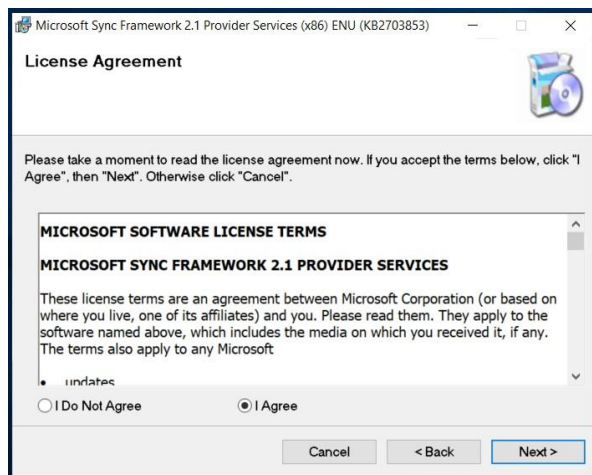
Microsoft Sync Framework 2.1 Provider Services (x86) ENU (KB2703853)

License Agreement

Please take a moment to read the license agreement now. If you accept the terms below, click "I Agree", then "Next". Otherwise click "Cancel".

MICROSOFT SOFTWARE LICENSE TERMS

MICROSOFT SYNC FRAMEWORK 2.1 PROVIDER SERVICES

These license terms are an agreement between Microsoft Corporation (or based on where you live, one of its affiliates) and you. Please read them. They apply to the software named above, which includes the media on which you received it, if any. The terms also apply to any Microsoft

• updates

I Do Not Agree

I Agree

Cancel

< Back

Next >